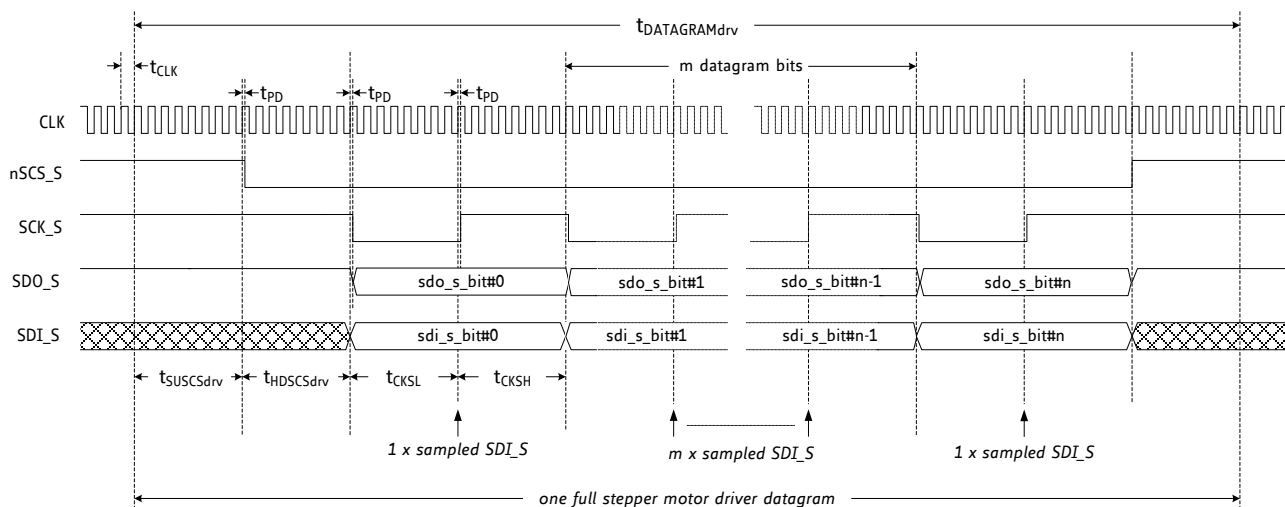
$t_{DATAGRAMdrv}$

$t_{CLK}$

m datagram bits

$t_{PD}$ $t_{PD}$ $t_{PD}$

CLK

nSCS_S

SCK_S

SDO_S

sdo_s_bit#0

sdo_s_bit#1

sdo_s_bit#n-1

sdo_s_bit#n

SDI_S

sdi_s_bit#0

sdi_s_bit#1

sdi_s_bit#n-1

sdi_s_bit#n

$t_{SUSCSdrv}$ $t_{HDSCSdrv}$ $t_{CKSL}$ $t_{CKSH}$

1 x sampled SDI_S

m x sampled SDI_S

1 x sampled SDI_S

one full stepper motor driver datagram